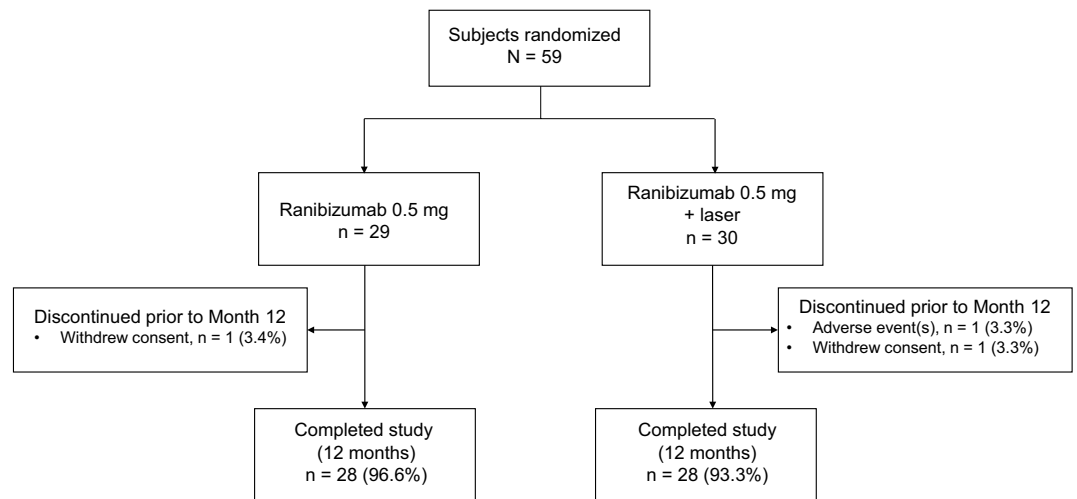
Subjects randomized
N = 59

Ranibizumab 0.5 mg
n = 29

Ranibizumab 0.5 mg
+ laser
n = 30

Discontinued prior to Month 12
• Withdrew consent, n = 1 (3.4%)

Discontinued prior to Month 12
• Adverse event(s), n = 1 (3.3%)
• Withdrew consent, n = 1 (3.3%)

Completed study
(12 months)
n = 28 (96.6%)

Completed study
(12 months)
n = 28 (93.3%)